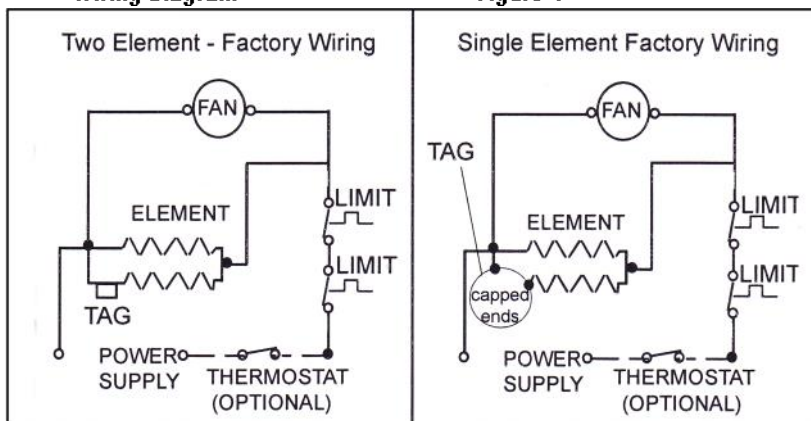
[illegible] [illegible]

Two Element - Factory Wiring

FAN

LIMIT

ELEMENT

LIMIT

TAG

POWER SUPPLY

THERMOSTAT (OPTIONAL)

Single Element Factory Wiring

FAN

TAG

LIMIT

ELEMENT

LIMIT

capped ends

POWER SUPPLY

THERMOSTAT (OPTIONAL)